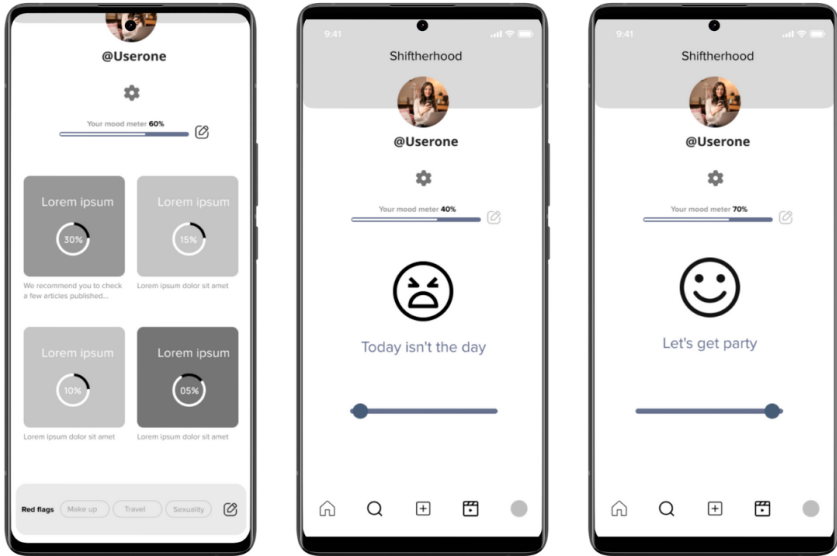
@Userone

Your mood meter 60%

Lorem ipsum
30%
We recommend you to check a few articles published...

Lorem ipsum
15%
Lorem ipsum dolor sit amet

Lorem ipsum
10%
Lorem ipsum dolor sit amet

Lorem ipsum
05%
Lorem ipsum dolor sit amet

Red flags Make up Travel Sexuality

9:41
Shiftherhood
@Userone
Your mood meter 40%
Today isn't the day

9:41
Shiftherhood
@Userone
Your mood meter 70%
Let's get party